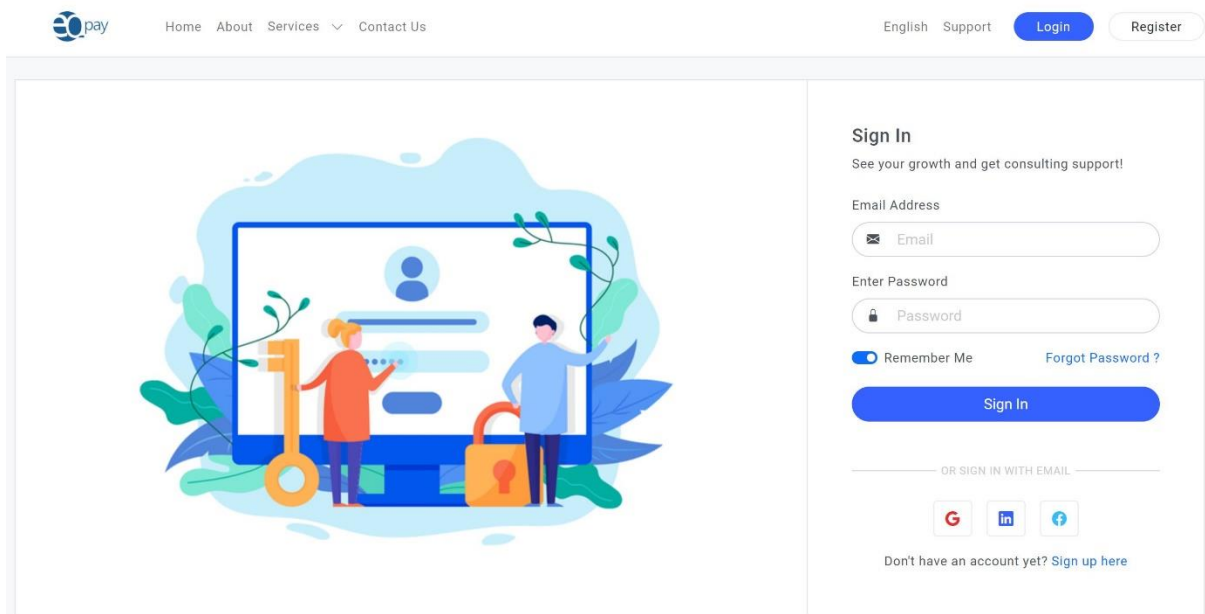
eQpay Home About Services Contact Us English Support Login Register

Sign In

See your growth and get consulting support!

Email Address

Email

Enter Password

Password

Remember Me Forgot Password ?

Sign In

OR SIGN IN WITH EMAIL

G

Don't have an account yet? Sign up here